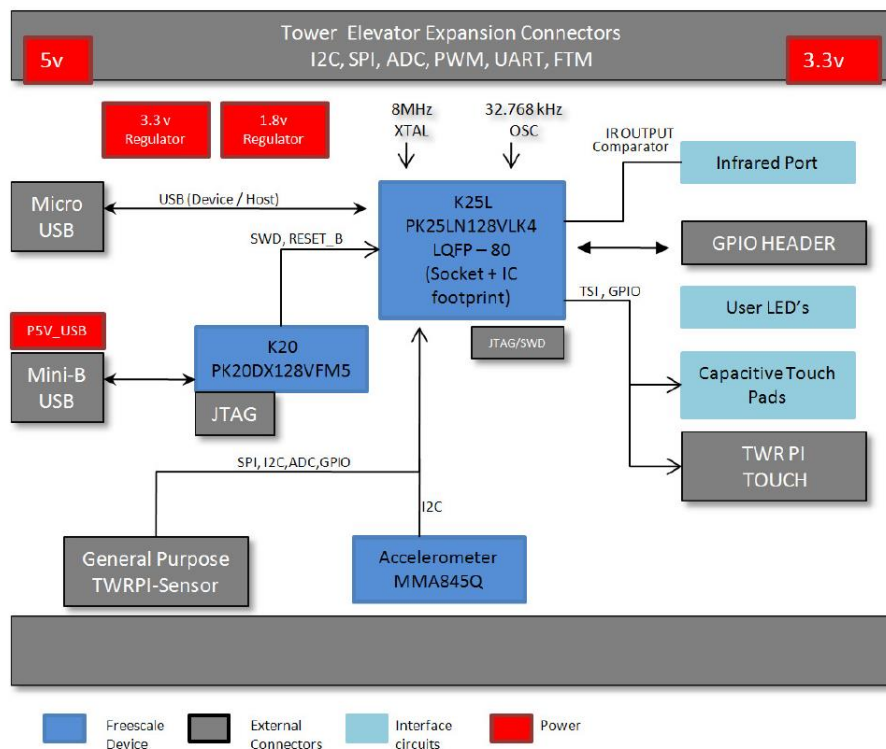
Tower Elevator Expansion Connectors
I2C, SPI, ADC, PWM, UART, FTM

5v

3.3v

3.3 v Regulator

1.8v Regulator

8MHz XTAL

32.768 kHz OSC

IR OUTPUT Comparator

Infrared Port

Micro USB

USB (Device / Host)

K25L
PK25LN128VLK4
LQFP – 80
(Socket + IC footprint)

SWD, RESET_B

GPIO HEADER

TSI, GPIO

User LED's

P5V_USB

K20
PK20DX128VFM5

JTAG/SWD

Mini-B USB

Capacitive Touch Pads

JTAG

TWR PI TOUCH

SPI, I2C,ADC,GPIO

I2C

General Purpose TWRPI-Sensor

Accelerometer MMA845Q

Freescale Device

External Connectors

Interface circuits

Power